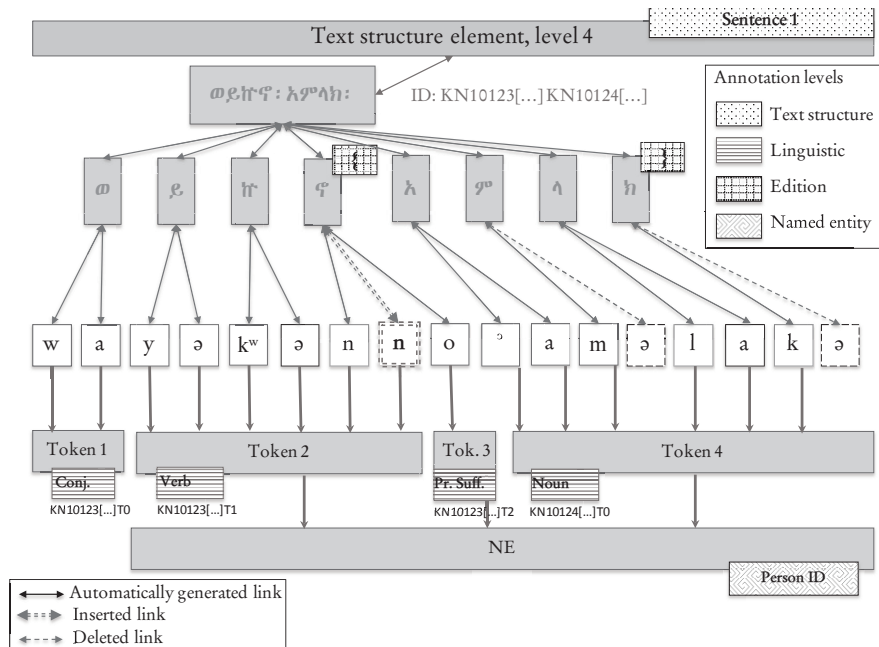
Sentence 1

Text structure element, level 4

ወይኵኖ፡ አምላክ፡

ID: KN10123[…]KN10124[…]

Annotation levels

Text structure

Linguistic

Edition

Named entity

ወ ይ ኵ ኖ { አ ም ላ ክ }

w a y ə kʷ ə n n o ʾ a m ə l a k ə

Token 1

Token 2

Tok. 3

Token 4

Conj.

KN10123[…]T0

Verb

KN10123[…]T1

Pr. Suff.

KN10123[…]T2

Noun

KN10124[…]T0

NE

Person ID

Automatically generated link

Inserted link

Deleted link